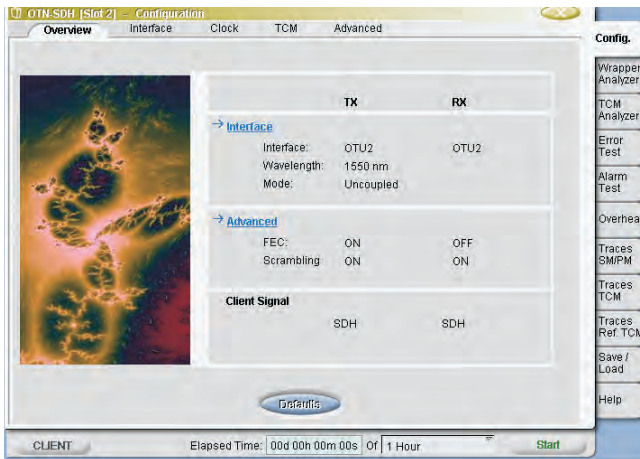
OTN-SDH [Slot 2] - Configuration

Overview Interface Clock TCM Advanced

| | TX | RX |
|---|---|---|
| → Interface | | |
| Interface: | OTU2 | OTU2 |
| Wavelength: | 1550 nm | |
| Mode: | Uncoupled | |
| → Advanced | | |
| FEC: | ON | OFF |
| Scrambling | ON | ON |
| Client Signal | | |
| | SDH | SDH |

Defaults

CLIENT Elapsed Time: 00d 00h 00m 00s Of 1 Hour Start

Config.
Wrapper Analyzer
TCM Analyzer
Error Test
Alarm Test
Overhea
Traces SM/PM
Traces TCM
Traces Ref. TCM
Save / Load
Help